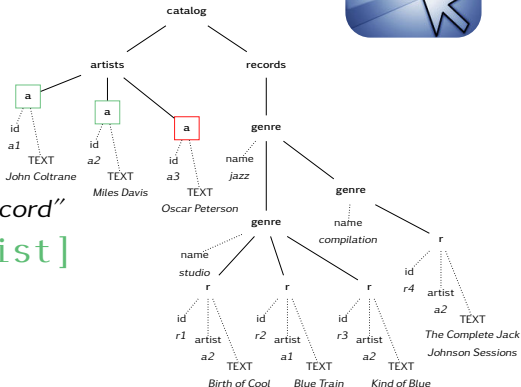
catalog

artists

records

a

a

a

id

a1

TEXT

John Coltrane

id

a2

TEXT

Miles Davis

id

a3

TEXT

Oscar Peterson

genre

name

jazz

genre

name

compilation

genre

name

studio

cord"

ist]

r

id

r1

artist

a2

TEXT

Birth of Cool

r

id

r2

artist

a1

TEXT

Blue Train

r

id

r3

artist

a2

TEXT

Kind of Blue

r

id

r4

artist

a2

TEXT

The Complete Jack Johnson Sessions